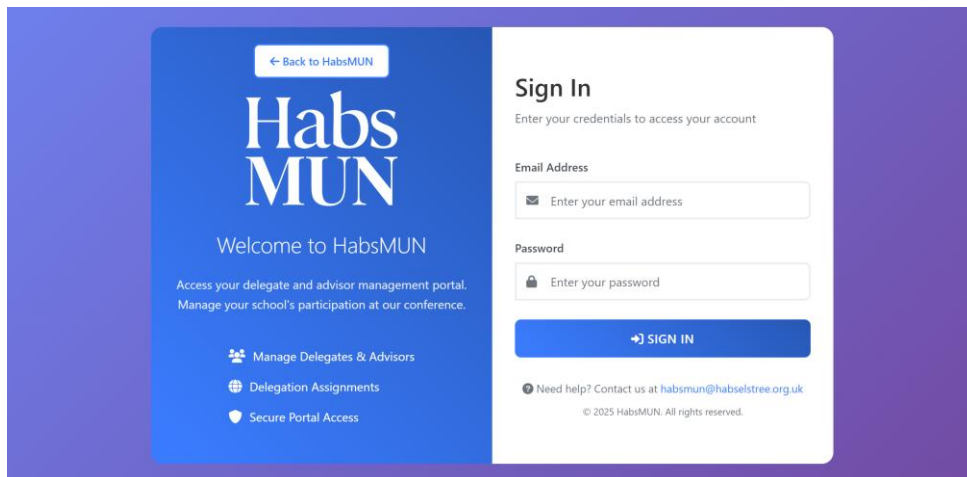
← Back to HabsMUN

Habs
MUN

Welcome to HabsMUN

Access your delegate and advisor management portal. Manage your school's participation at our conference.

Manage Delegates & Advisors

Delegation Assignments

Secure Portal Access

Sign In

Enter your credentials to access your account

Email Address

Enter your email address

Password

Enter your password

SIGN IN

Need help? Contact us at habsmun@habselstree.org.uk

© 2025 HabsMUN. All rights reserved.